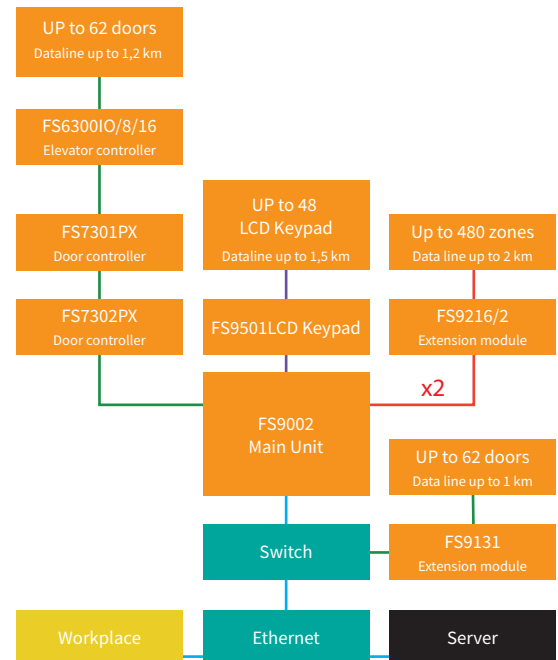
UP to 62 doors
Dataline up to 1,2 km

FS6300IO/8/16
Elevator controller

FS7301PX
Door controller

FS7302PX
Door controller

UP to 48
LCD Keypad
Dataline up to 1,5 km

FS9501LCD Keypad

Up to 480 zones
Data line up to 2 km

FS9216/2
Extension module

x2

FS9002
Main Unit

UP to 62 doors
Data line up to 1 km

Switch

FS9131
Extension module

Workplace

Ethernet

Server